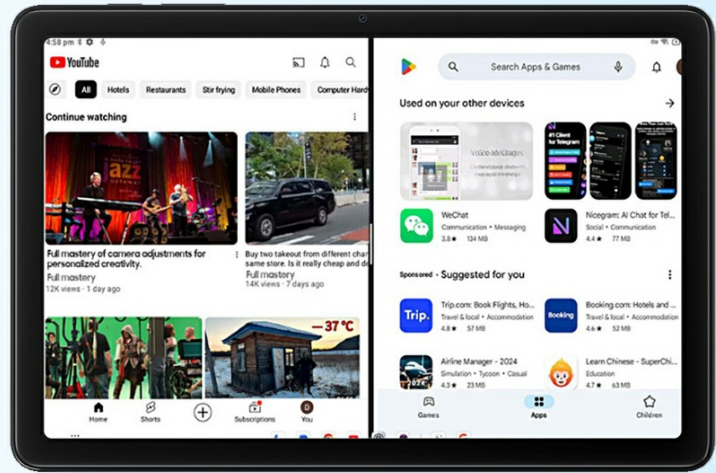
4:58 pm

YouTube

All Hotels Restaurants Stir frying Mobile Phones Computer Hard

Continue watching

azz

Full mastery of camera adjustments for personalized creativity.
Full mastery
12K views · 1 day ago

Buy two takeout from different chain same store. It's really cheap and de
Full mastery
14K views · 7 days ago

−37 °C

Home Shorts Subscriptions You

Search Apps & Games

Used on your other devices

#1 Client for Telegram

WeChat
Communication • Messaging
3.8★ 134 MB

Nicegram: AI Chat for Tele
Social • Communication
4.4★ 77 MB

Sponsored · Suggested for you

Trip.

Trip.com: Book Flights, Ho
Travel & local • Accommodation
4.8★ 57 MB

Booking

Booking.com: Hotels and
Travel & local • Accommodation
4.6★ 21 MB

Airline Manager - 2024
Simulation • Tycoon • Casual
4.3★ 23 MB

Learn Chinese - SuperChi
Education
4.7★ 63 MB

Games Apps Children